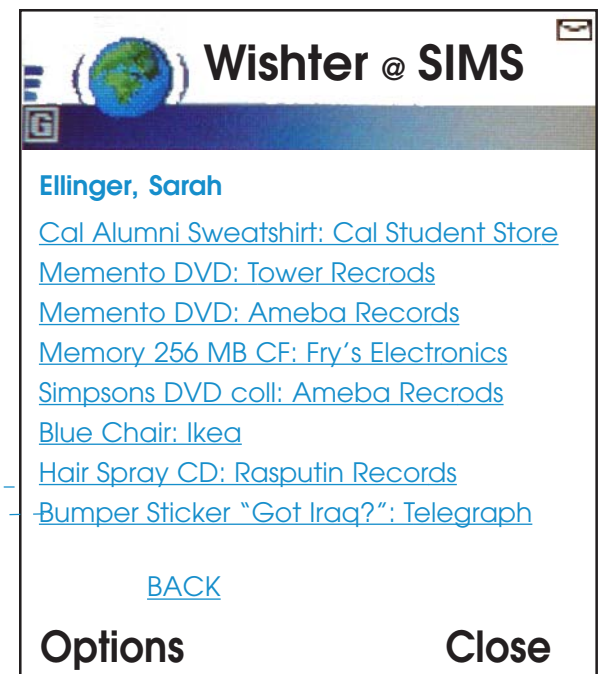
Wishter @ SIMS

G

Ellinger, Sarah

Cal Alumni Sweatshirt: Cal Student Store

Memento DVD: Tower Recrods

Memento DVD: Ameba Records

Memory 256 MB CF: Fry's Electronics

Simpsons DVD coll: Ameba Recrods

Blue Chair: Ikea

Hair Spray CD: Rasputin Records

Bumper Sticker "Got Iraq?": Telegraph

BACK

Options Close